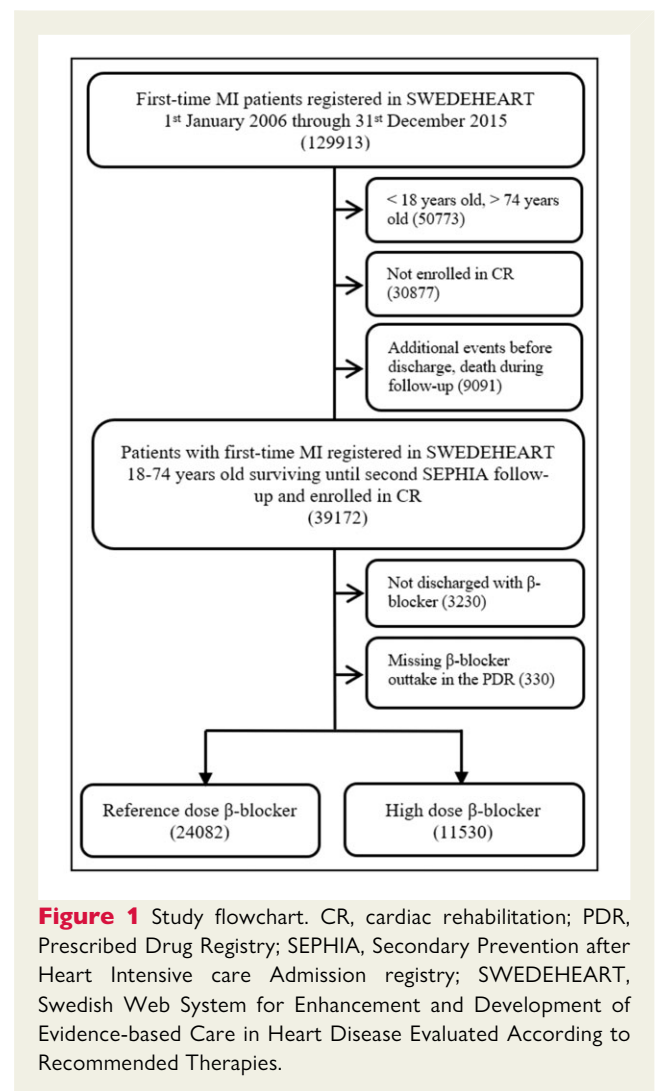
First-time MI patients registered in SWEDEHEART
1$^{st}$ January 2006 through 31$^{st}$ December 2015
(129913)

< 18 years old, > 74 years old (50773)

Not enrolled in CR (30877)

Additional events before discharge, death during follow-up (9091)

Patients with first-time MI registered in SWEDEHEART 18-74 years old surviving until second SEPHIA follow-up and enrolled in CR
(39172)

Not discharged with β-blocker (3230)

Missing β-blocker outtake in the PDR (330)

Reference dose β-blocker
(24082)

High dose β-blocker
(11530)

**Figure 1** Study flowchart. CR, cardiac rehabilitation; PDR, Prescribed Drug Registry; SEPHIA, Secondary Prevention after Heart Intensive care Admission registry; SWEDEHEART, Swedish Web System for Enhancement and Development of Evidence-based Care in Heart Disease Evaluated According to Recommended Therapies.